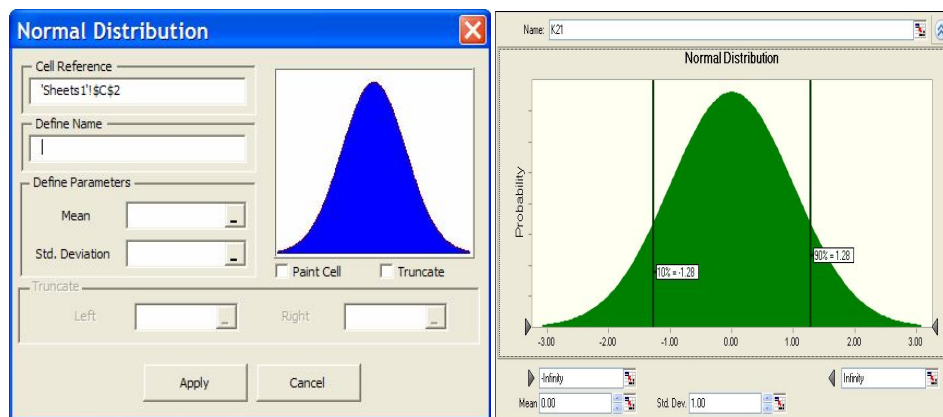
Normal Distribution

Cell Reference

'Sheets1'!$C$2

Define Name

Define Parameters

Mean

Std. Deviation

Paint Cell

Truncate

Truncate

Left

Right

Apply

Cancel

Name: K21

Normal Distribution

Probability

10% = -1.28

90% = 1.28

-3.00 -2.00 -1.00 0.00 1.00 2.00 3.00

-Infinity

Infinity

Mean 0.00

Std. Dev. 1.00